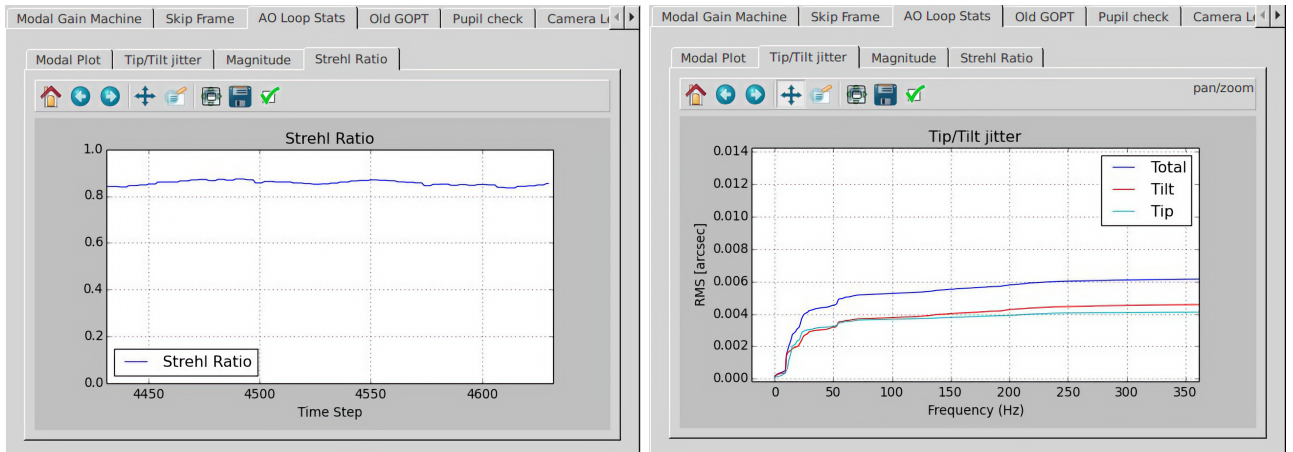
Modal Gain Machine | Skip Frame | AO Loop Stats | Old GOPT | Pupil check | Camera L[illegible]

Modal Plot | Tip/Tilt jitter | Magnitude | Strehl Ratio

Strehl Ratio

1.0
0.8
0.6
0.4
0.2
0.0

4450 4500 4550 4600

Time Step

Strehl Ratio

Modal Gain Machine | Skip Frame | AO Loop Stats | Old GOPT | Pupil check | Camera L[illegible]

Modal Plot | Tip/Tilt jitter | Magnitude | Strehl Ratio

pan/zoom

Tip/Tilt jitter

0.014
0.012
0.010
0.008
0.006
0.004
0.002
0.000

RMS [arcsec]

0 50 100 150 200 250 300 350

Frequency (Hz)

Total
Tilt
Tip